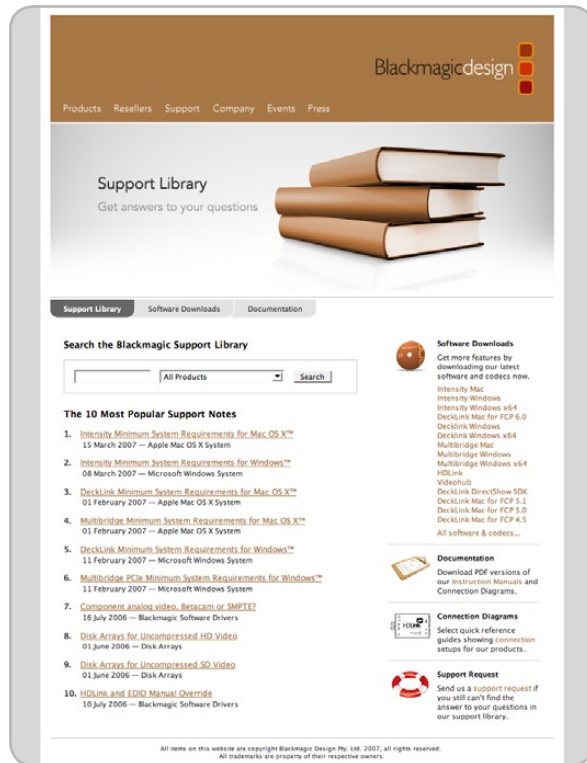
Blackmagicdesign

Products Resellers Support Company Events Press

Support Library
Get answers to your questions

Support Library Software Downloads Documentation

Search the Blackmagic Support Library

All Products Search

The 10 Most Popular Support Notes

1. Intensity Minimum System Requirements for Mac OS X™
15 March 2007 — Apple Mac OS X System

2. Intensity Minimum System Requirements for Windows™
08 March 2007 — Microsoft Windows System

3. DeckLink Minimum System Requirements for Mac OS X™
01 February 2007 — Apple Mac OS X System

4. Multibridge Minimum System Requirements for Mac OS X™
01 February 2007 — Apple Mac OS X System

5. DeckLink Minimum System Requirements for Windows™
11 February 2007 — Microsoft Windows System

6. Multibridge PCIe Minimum System Requirements for Windows™
11 February 2007 — Microsoft Windows System

7. Component analog video, Betacam or SMPTE?
16 July 2006 — Blackmagic Software Drivers

8. Disk Arrays for Uncompressed HD Video
01 June 2006 — Disk Arrays

9. Disk Arrays for Uncompressed SD Video
01 June 2006 — Disk Arrays

10. HDLink and EDID Manual Override
10 July 2006 — Blackmagic Software Drivers

Software Downloads
Get more features by downloading our latest software and codecs now.

Intensity Mac
Intensity Windows
Intensity Windows x64
DeckLink Mac for FCP 6.0
Decklink Windows
Decklink Windows x64
Multibridge Mac
Multibridge Windows
Multibridge Windows x64
HDLink
Videohub
DeckLink DirectShow SDK
DeckLink Mac for FCP 5.1
DeckLink Mac for FCP 5.0
DeckLink Mac for FCP 4.5
All software & codecs...

Documentation
Download PDF versions of our Instruction Manuals and Connection Diagrams.

Connection Diagrams
Select quick reference guides showing connection setups for our products.

Support Request
Send us a support request if you still can't find the answer to your questions in our support library.

All items on this website are copyright Blackmagic Design Pty. Ltd. 2007, all rights reserved.
All trademarks are property of their respective owners.